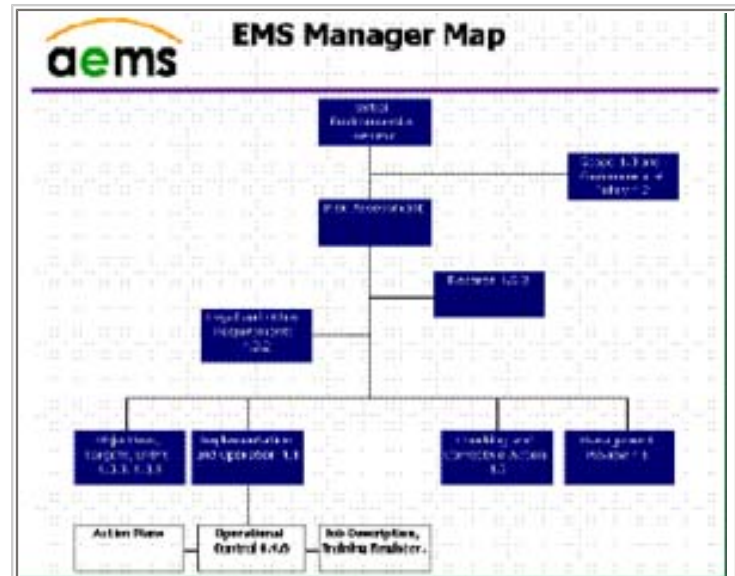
aems

EMS Manager Map

Initial Environmental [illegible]

Scope 4.1 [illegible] Policy 4.2

Risk Assessment

Aspects 4.3.1

Legal and other Requirements 4.3.2

Objectives, targets, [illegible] 4.3.3, 4.3.4

Implementation and Operation 4.4

Checking and Corrective Action 4.5

Management Review 4.6

Action Plans

Operational Control 4.4.6

Job Description, Training Register.